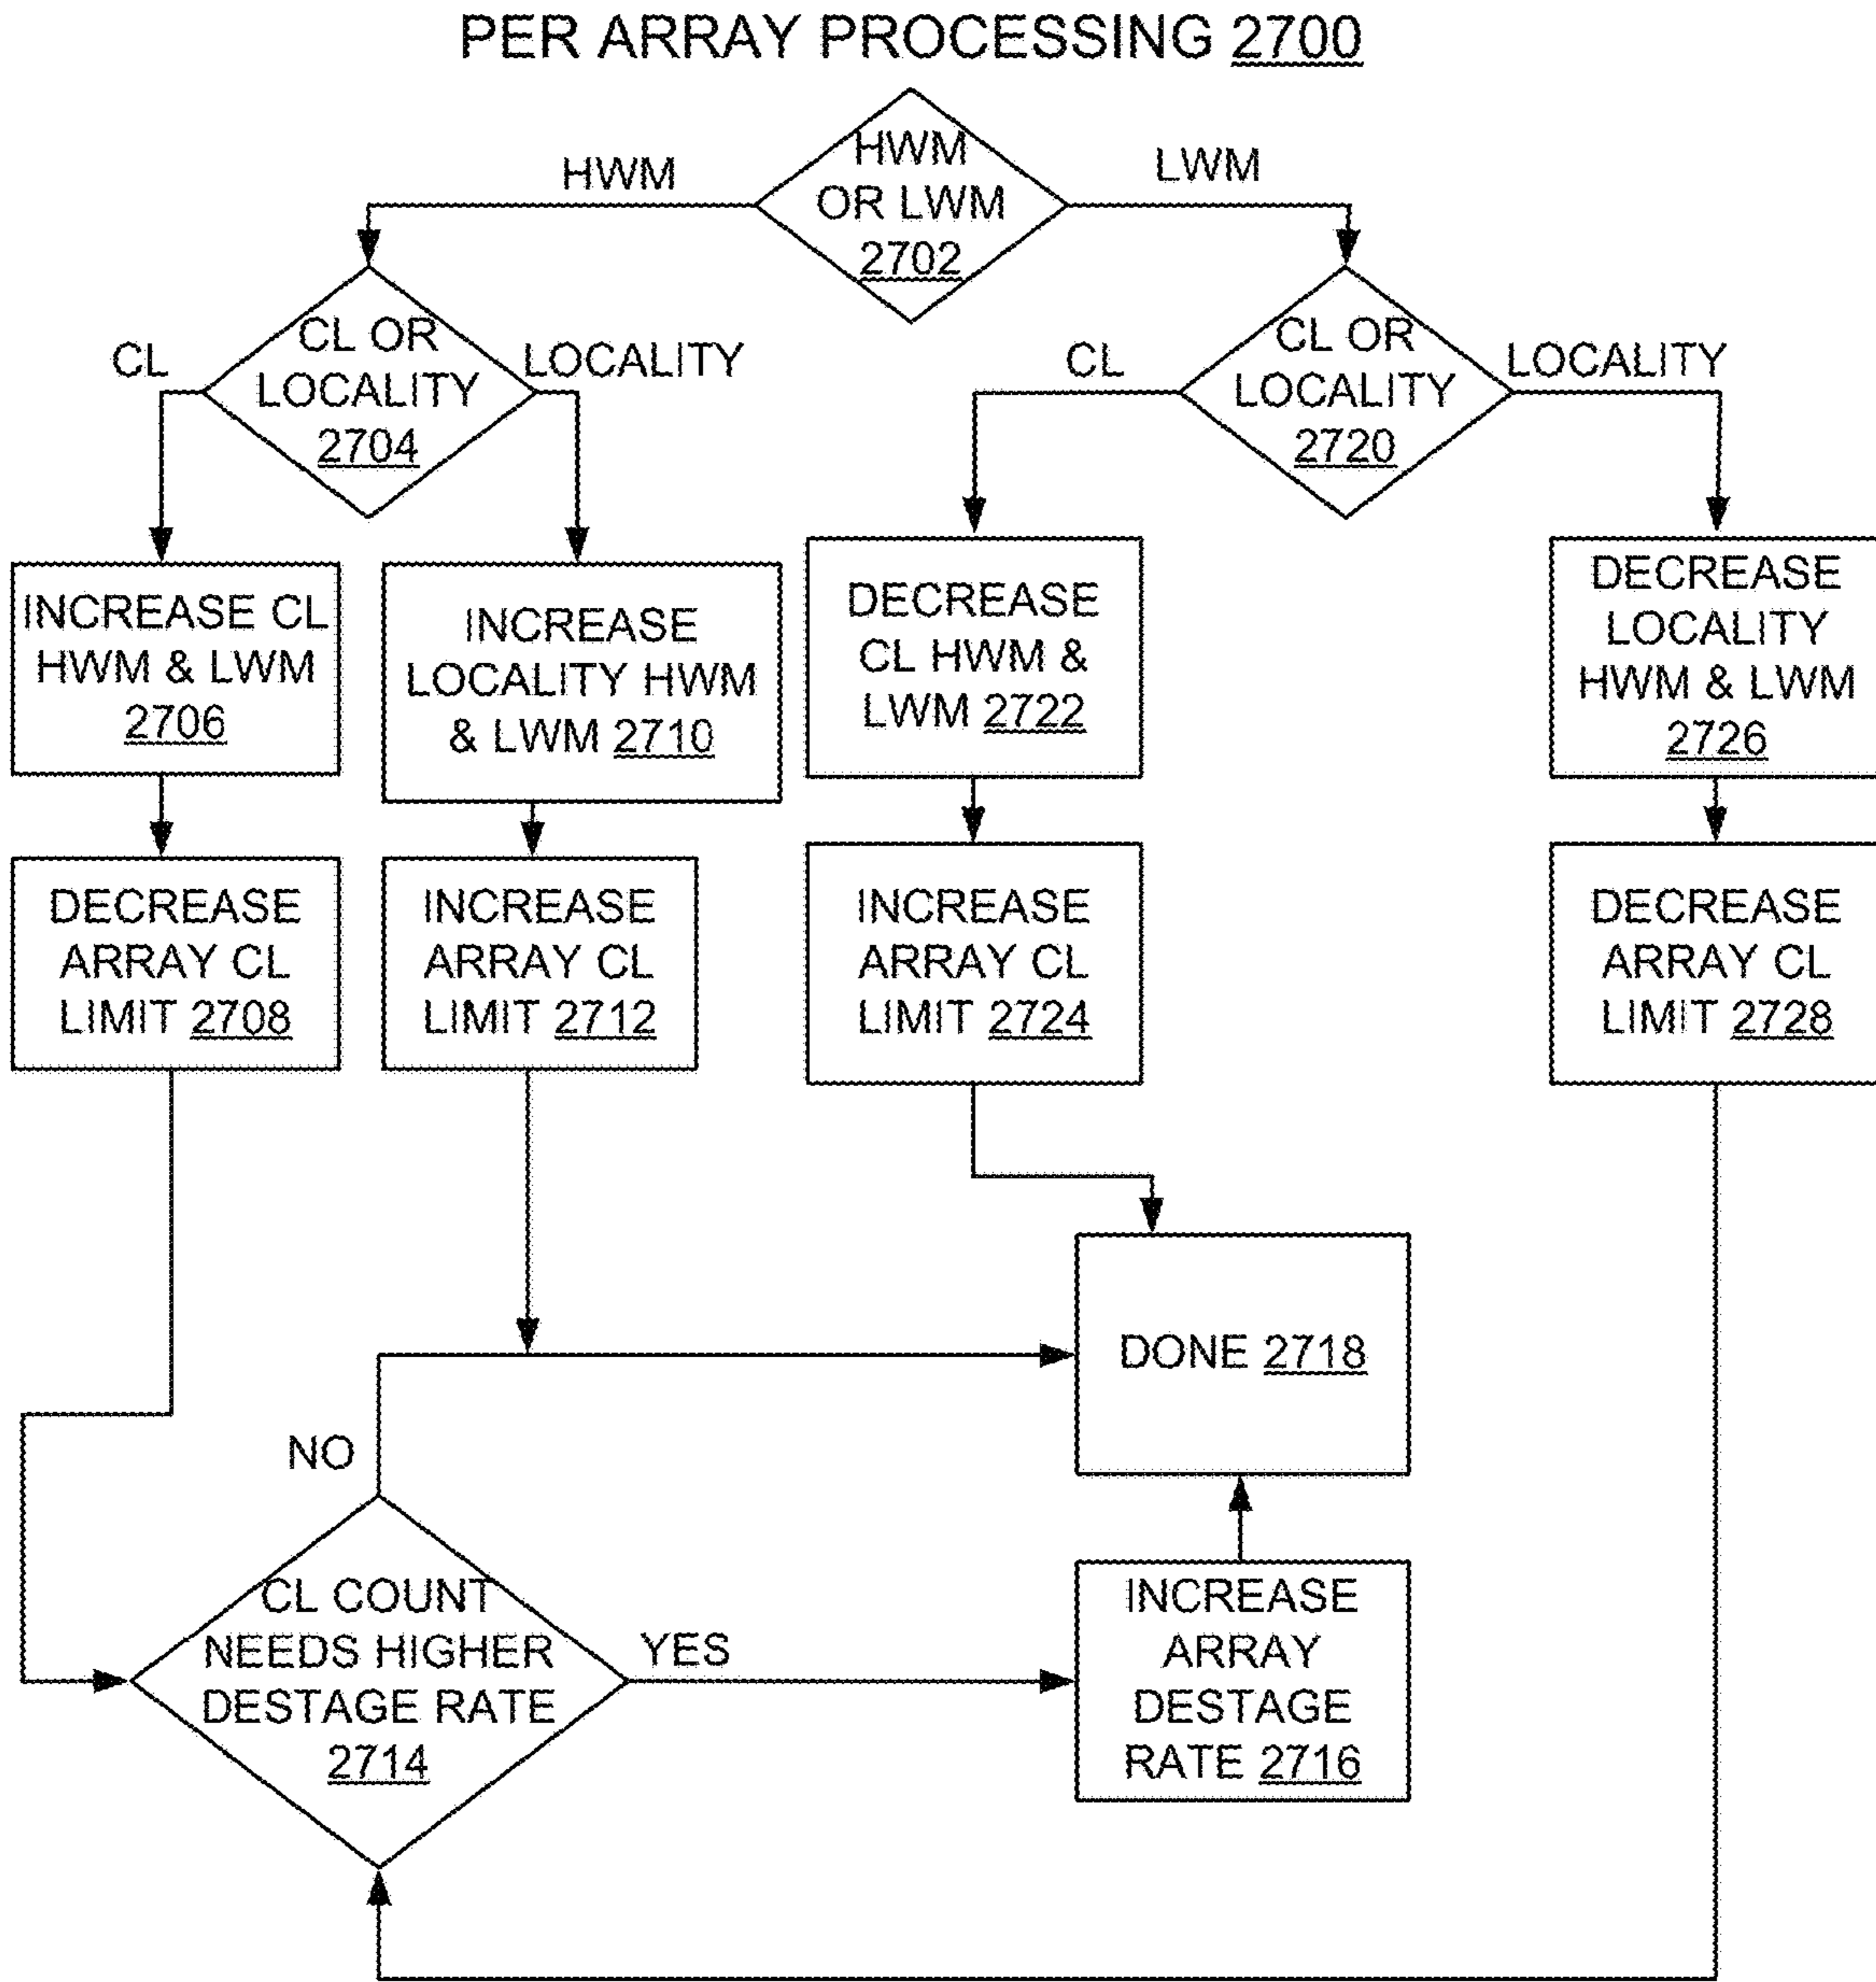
PER ARRAY PROCESSING 2700

HWM

HWM OR LWM 2702

LWM

CL

CL OR LOCALITY 2704

LOCALITY

CL

CL OR LOCALITY 2720

LOCALITY

INCREASE CL HWM & LWM 2706

INCREASE LOCALITY HWM & LWM 2710

DECREASE CL HWM & LWM 2722

DECREASE LOCALITY HWM & LWM 2726

DECREASE ARRAY CL LIMIT 2708

INCREASE ARRAY CL LIMIT 2712

INCREASE ARRAY CL LIMIT 2724

DECREASE ARRAY CL LIMIT 2728

DONE 2718

NO

CL COUNT NEEDS HIGHER DESTAGE RATE 2714

YES

INCREASE ARRAY DESTAGE RATE 2716